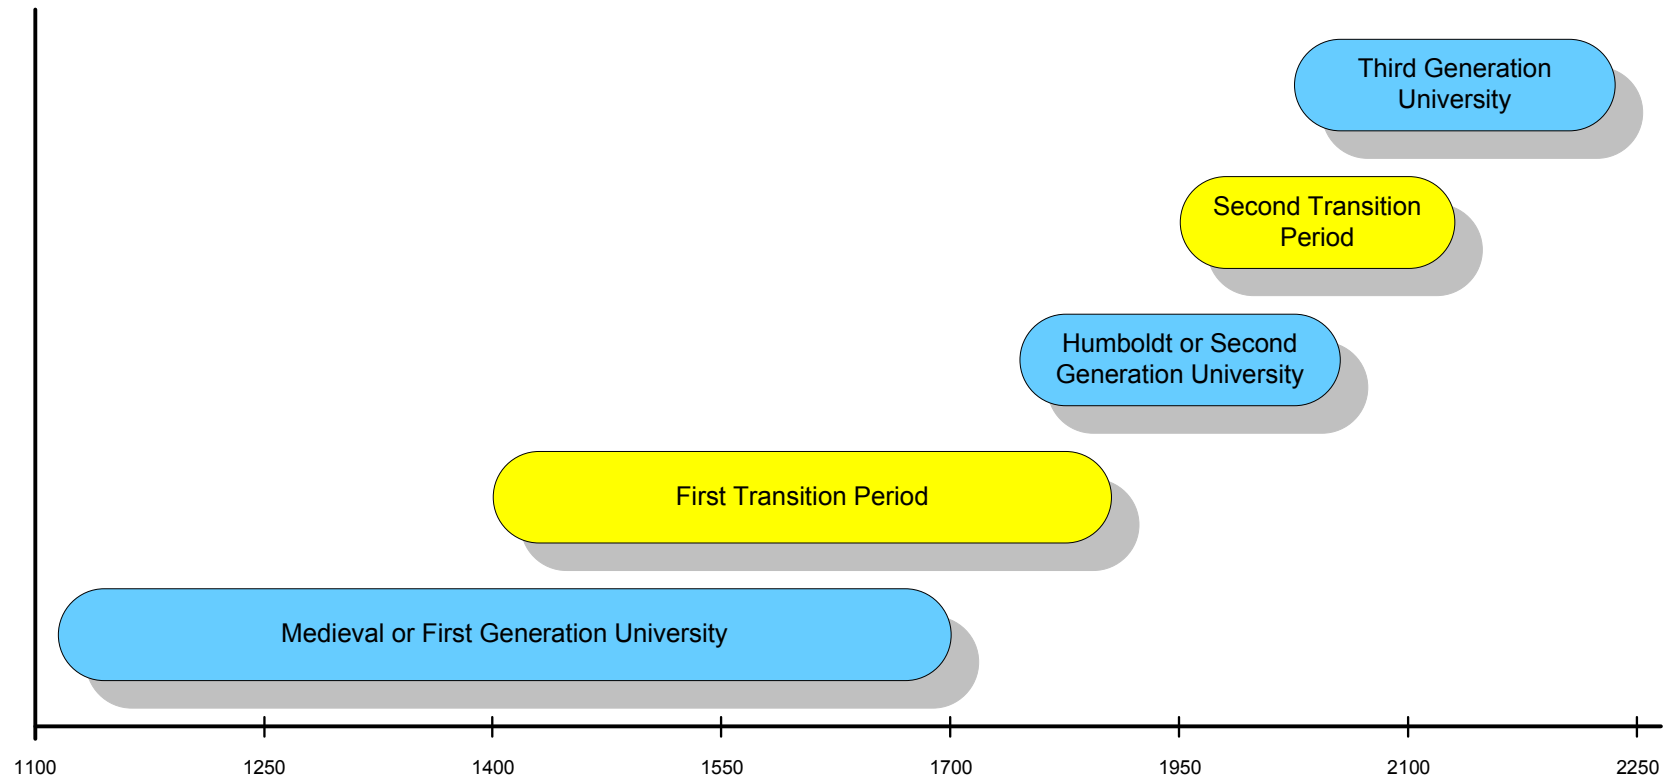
Third Generation University

Second Transition Period

Humboldt or Second Generation University

First Transition Period

Medieval or First Generation University

1100
1250
1400
1550
1700
1950
2100
2250